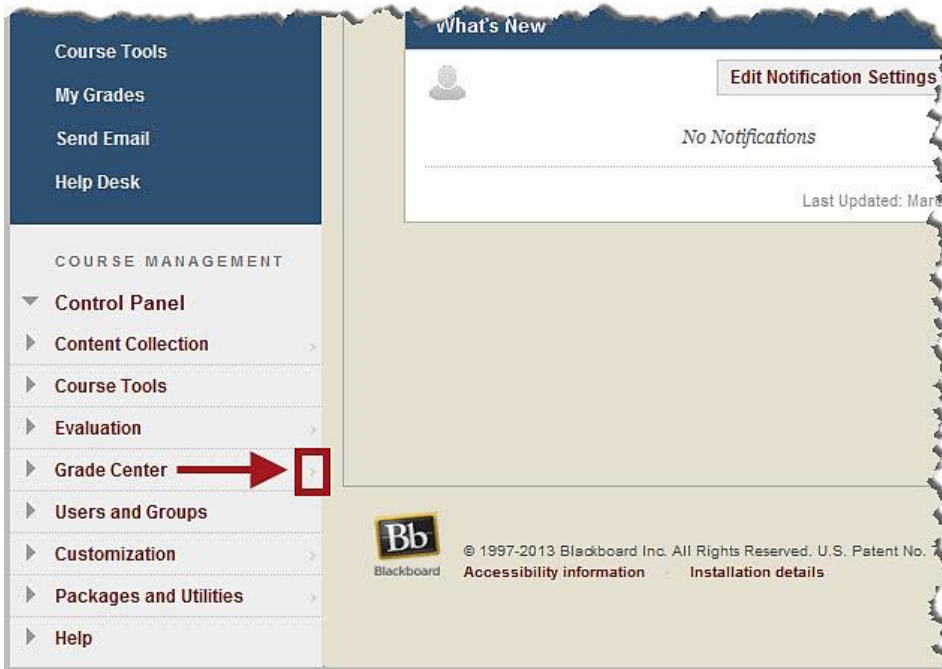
Course Tools
My Grades
Send Email
Help Desk

COURSE MANAGEMENT
Control Panel
Content Collection
Course Tools
Evaluation
Grade Center
Users and Groups
Customization
Packages and Utilities
Help

What's New
Edit Notification Settings
No Notifications
Last Updated: Mar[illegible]

Bb
Blackboard
© 1997-2013 Blackboard Inc. All Rights Reserved. U.S. Patent No. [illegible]
Accessibility information · Installation details